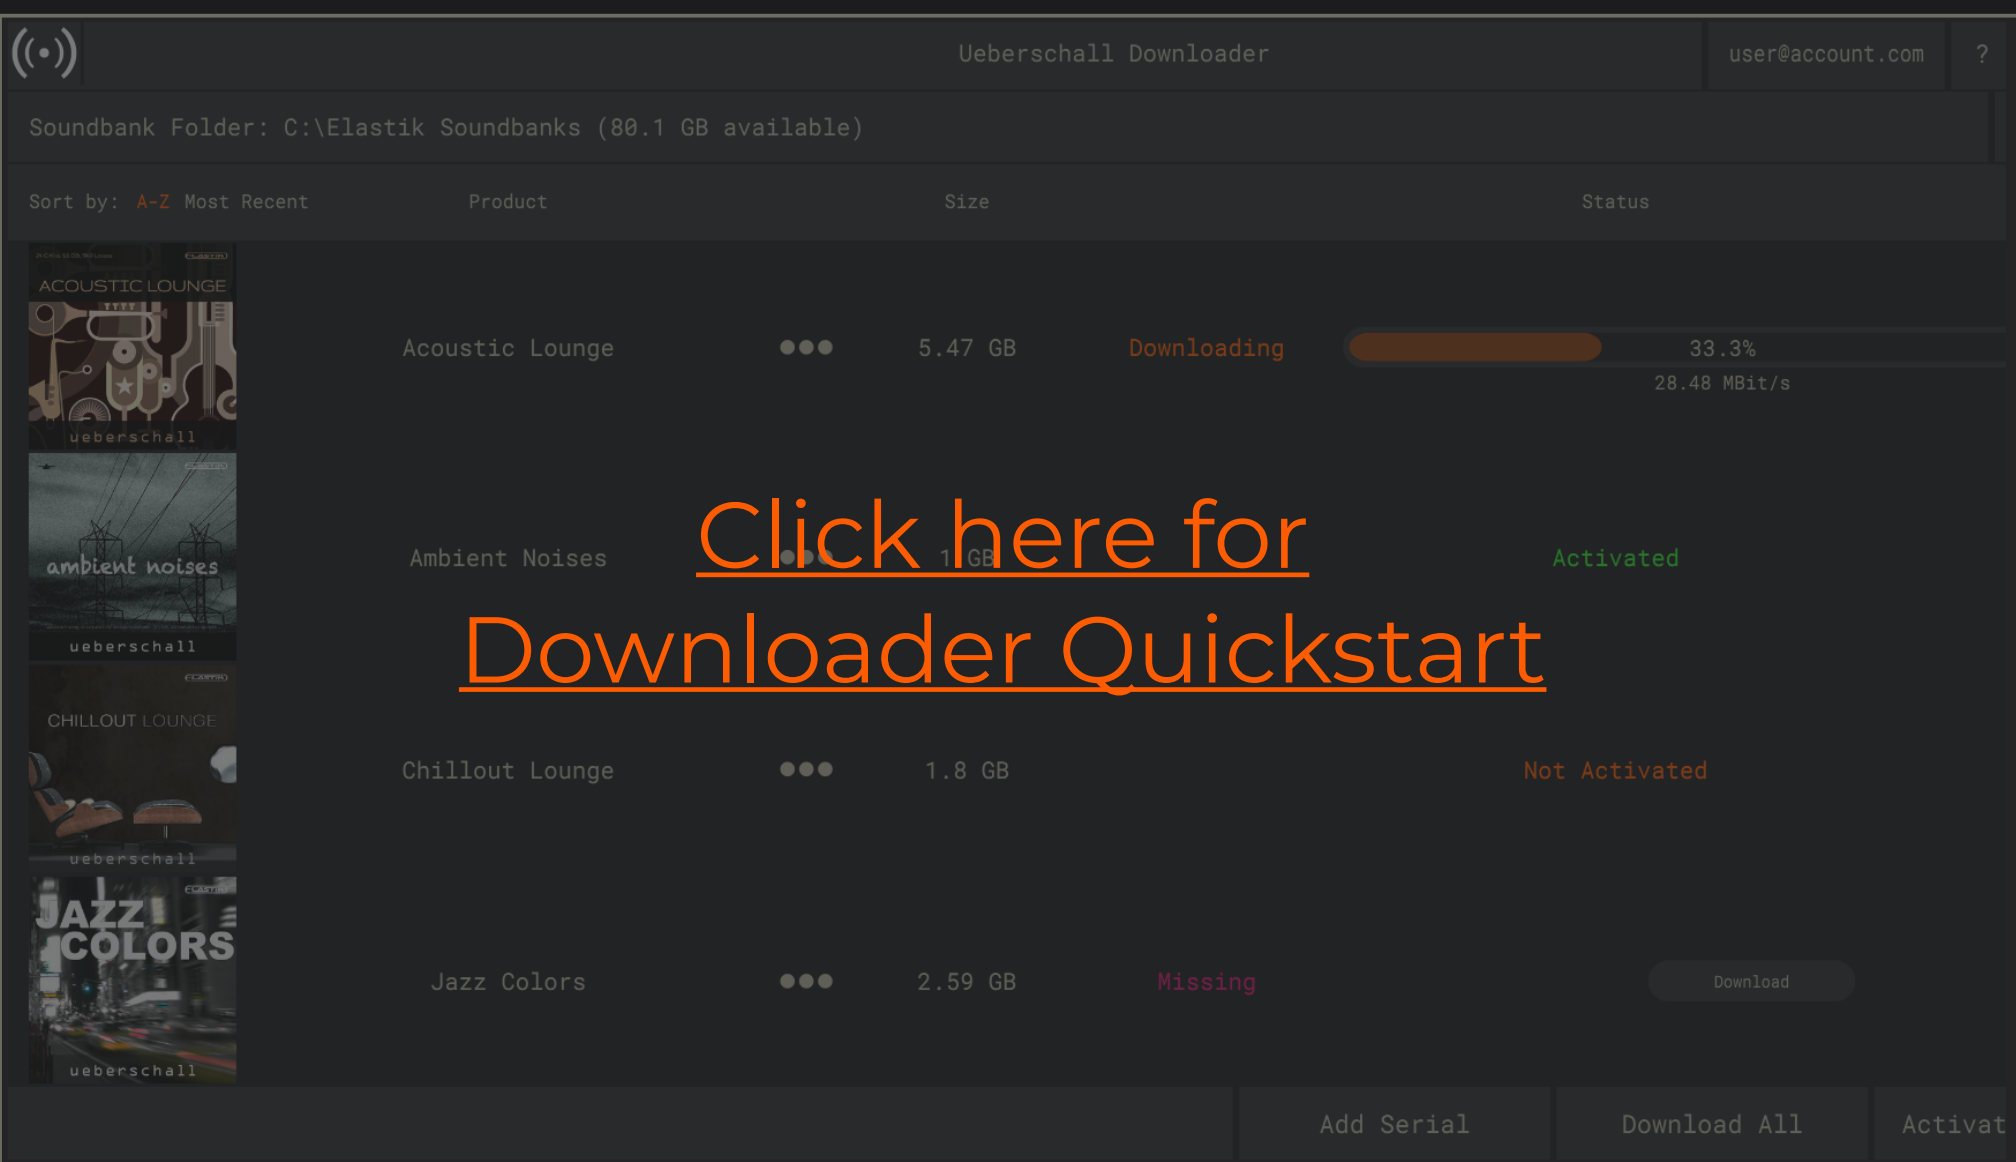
((•)) Ueberschall Downloader user@account.com ?

Soundbank Folder: C:\Elastik Soundbanks (80.1 GB available)

Sort by: A-Z Most Recent Product Size Status

ACOUSTIC LOUNGE
ueberschall

Acoustic Lounge ●●● 5.47 GB Downloading 33.3%
28.48 MBit/s

ambient noises
ueberschall

Ambient Noises ●●● 1 GB Activated

Click here for
Downloader Quickstart

CHILLOUT LOUNGE
ueberschall

Chillout Lounge ●●● 1.8 GB Not Activated

JAZZ COLORS
ueberschall

Jazz Colors ●●● 2.59 GB Missing Download

Add Serial Download All Activat